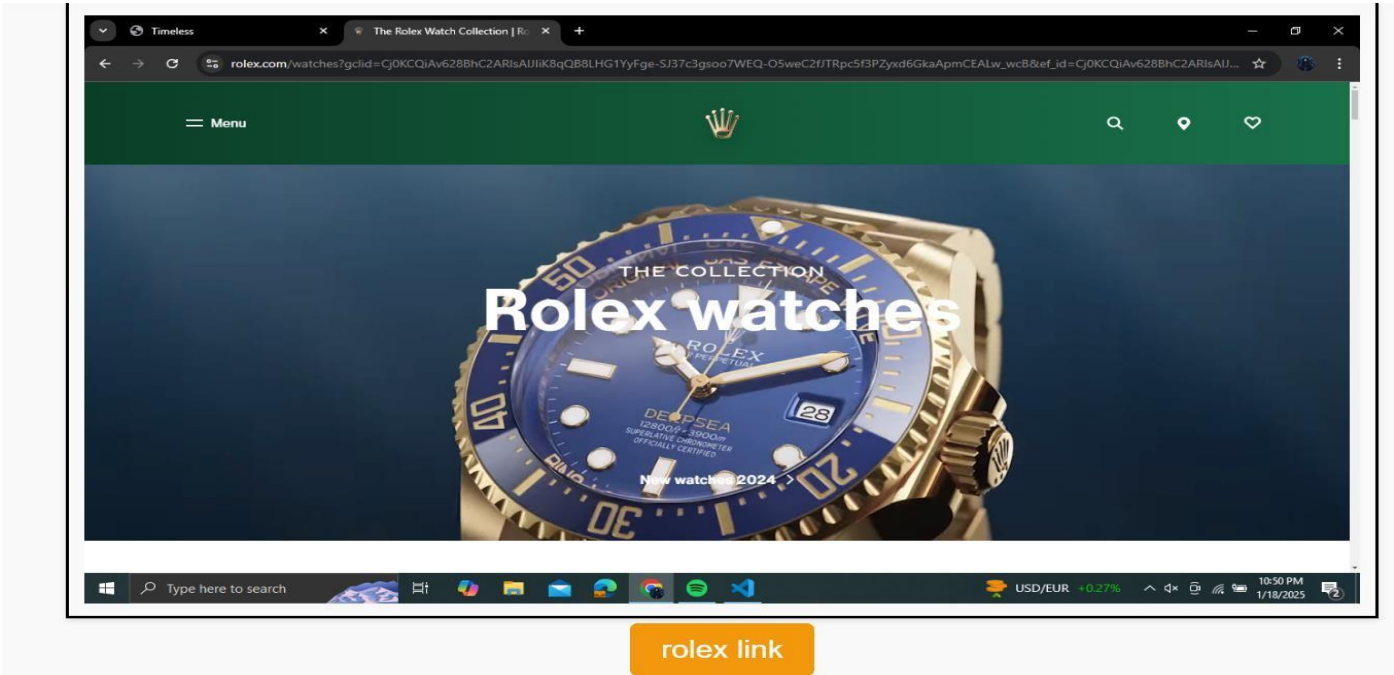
Timeless
The Rolex Watch Collection | Ro
rolex.com/watches?gclid=Cj0KCQiAv628BhC2ARIsAIJiK8qQB8LHG1YyFge-SJ37c3gsoo7WEQ-O5weC2fJTRpc5f3PZyxd6GkaApmCEALw_wcB&ef_id=Cj0KCQiAv628BhC2ARIsAIJ...

Menu

THE COLLECTION
Rolex watches

ROLEX
OYSTER PERPETUAL
DEEPSEA
12800ft = 3900m
SUPERLATIVE CHRONOMETER
OFFICIALLY CERTIFIED
28

New watches 2024 >

Type here to search
USD/EUR +0.27%
10:50 PM
1/18/2025

rolex link